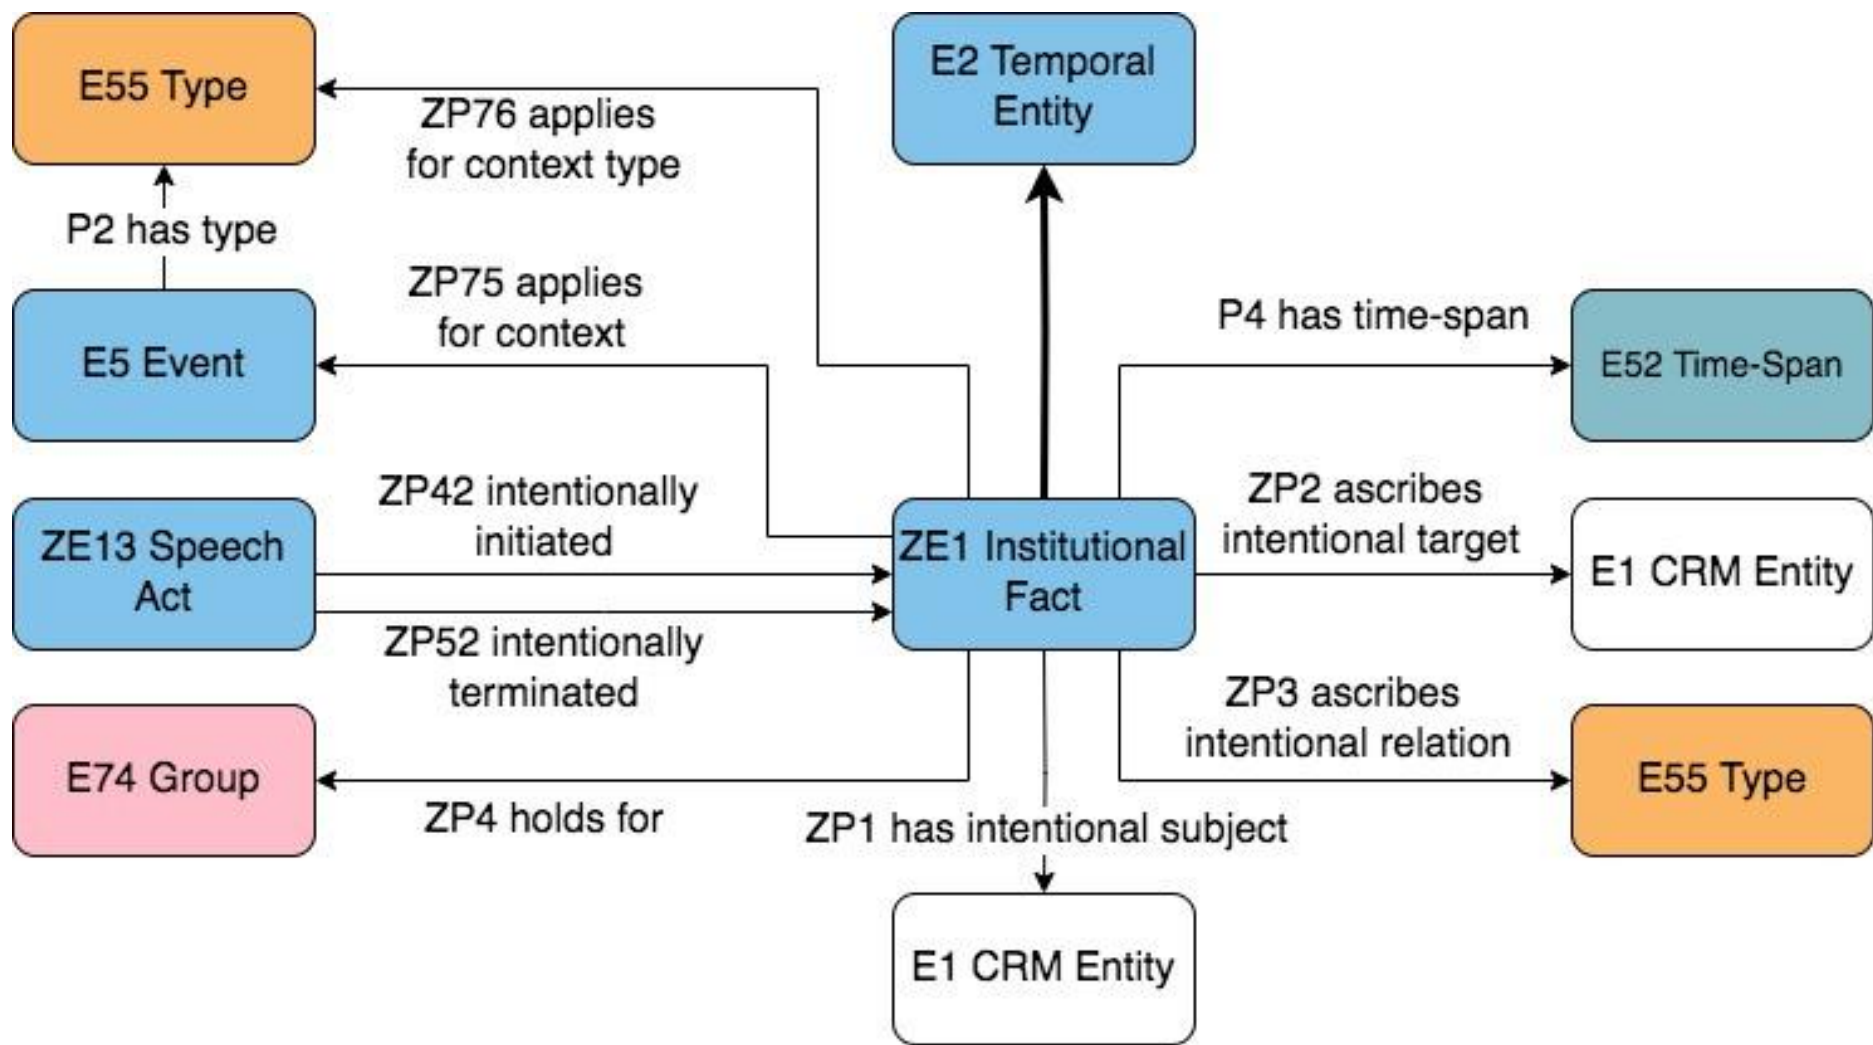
E55 Type

ZP76 applies for context type

E2 Temporal Entity

P2 has type

ZP75 applies for context

P4 has time-span

E5 Event

E52 Time-Span

ZP42 intentionally initiated

ZP2 ascribes intentional target

ZE13 Speech Act

ZE1 Institutional Fact

E1 CRM Entity

ZP52 intentionally terminated

ZP3 ascribes intentional relation

E74 Group

E55 Type

ZP4 holds for

ZP1 has intentional subject

E1 CRM Entity